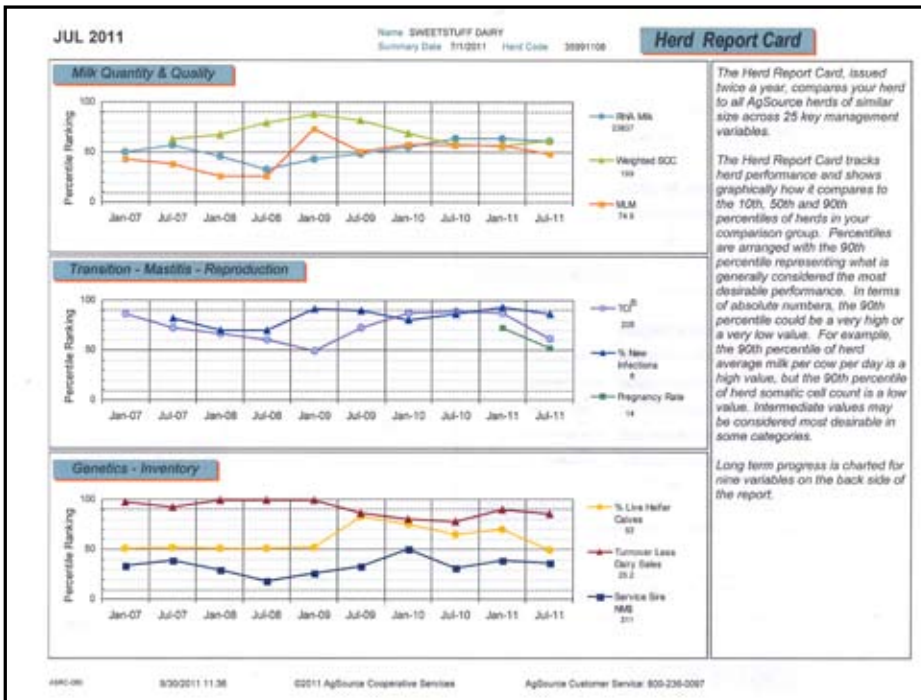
JUL 2011

Name SWEETSTUFF DAIRY
Summary Date 7/1/2011 Herd Code 35991108

Herd Report Card

Milk Quantity & Quality

100
50
0
Percentile Ranking

Jan-07 Jul-07 Jan-08 Jul-08 Jan-09 Jul-09 Jan-10 Jul-10 Jan-11 Jul-11

RHA Milk 23837
Weighted SCC 189
MLM 74.9

Transition - Mastitis - Reproduction

100
50
0
Percentile Ranking

Jan-07 Jul-07 Jan-08 Jul-08 Jan-09 Jul-09 Jan-10 Jul-10 Jan-11 Jul-11

TCI® 208
% New Infections 8
Pregnancy Rate 14

Genetics - Inventory

100
50
0
Percentile Ranking

Jan-07 Jul-07 Jan-08 Jul-08 Jan-09 Jul-09 Jan-10 Jul-10 Jan-11 Jul-11

% Live Heifer Calves 53
Turnover Less Dairy Sales 25.2
Service Sire NM$ 311

The Herd Report Card, issued twice a year, compares your herd to all AgSource herds of similar size across 25 key management variables.

The Herd Report Card tracks herd performance and shows graphically how it compares to the 10th, 50th and 90th percentiles of herds in your comparison group. Percentiles are arranged with the 90th percentile representing what is generally considered the most desirable performance. In terms of absolute numbers, the 90th percentile could be a very high or a very low value. For example, the 90th percentile of herd average milk per cow per day is a high value, but the 90th percentile of herd somatic cell count is a low value. Intermediate values may be considered most desirable in some categories.

Long term progress is charted for nine variables on the back side of the report.

ASRC-080 9/30/2011 11:36 ©2011 AgSource Cooperative Services AgSource Customer Service: 800-236-0097